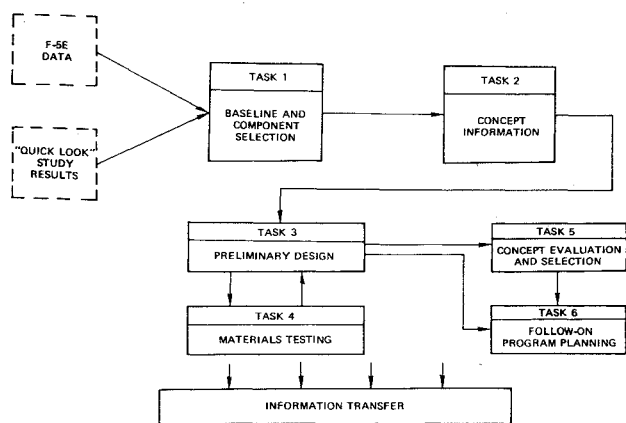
F-5E DATA

"QUICK LOOK" STUDY RESULTS

TASK 1

BASELINE AND COMPONENT SELECTION

TASK 2

CONCEPT INFORMATION

TASK 3

PRELIMINARY DESIGN

TASK 5

CONCEPT EVALUATION AND SELECTION

TASK 4

MATERIALS TESTING

TASK 6

FOLLOW-ON PROGRAM PLANNING

INFORMATION TRANSFER